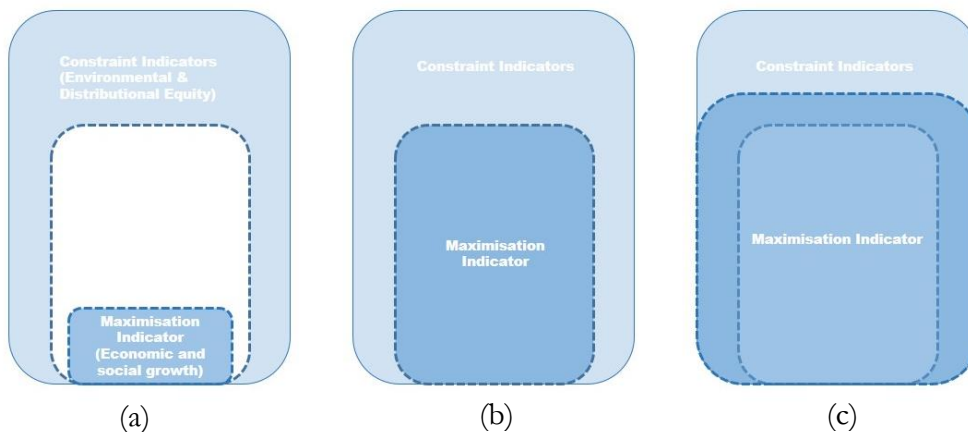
Constraint Indicators (Environmental & Distributional Equity)

Maximisation Indicator (Economic and social growth)

(a)

Constraint Indicators

Maximisation Indicator

(b)

Constraint Indicators

Maximisation Indicator

(c)